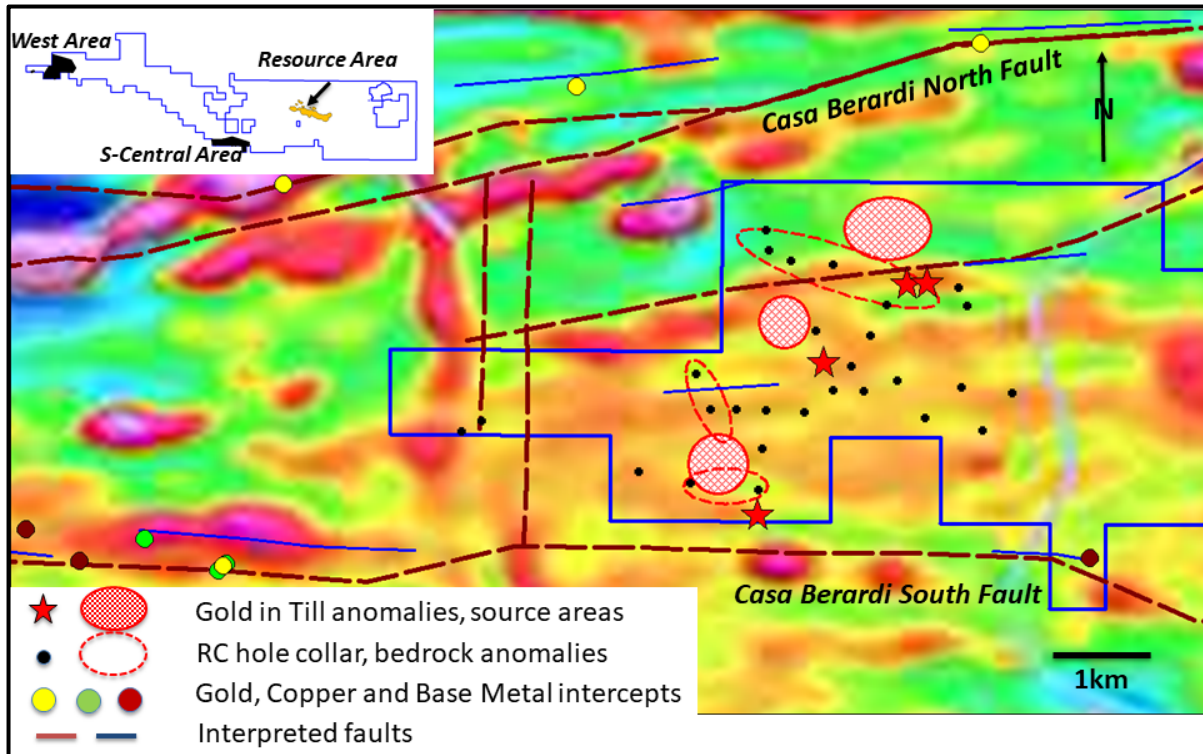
West Area
Resource Area
S-Central Area
Casa Berardi North Fault
N
Casa Berardi South Fault
Gold in Till anomalies, source areas
RC hole collar, bedrock anomalies
Gold, Copper and Base Metal intercepts
Interpreted faults
1km